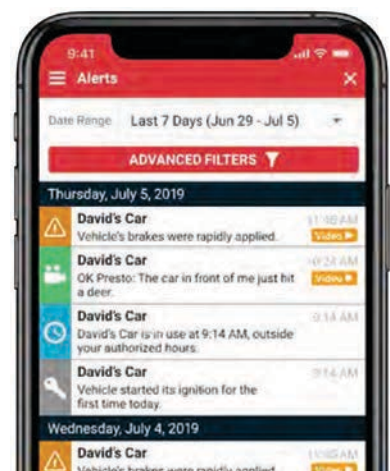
9:41

Alerts

Date Range Last 7 Days (Jun 29 - Jul 5)

ADVANCED FILTERS

Thursday, July 5, 2019

David's Car
Vehicle's brakes were rapidly applied.
11:30 AM
Video

David's Car
OK Presto: The car in front of me just hit a deer.
10:24 AM
Video

David's Car
David's Car is in use at 9:14 AM, outside your authorized hours.
9:14 AM

David's Car
Vehicle started its ignition for the first time today.
9:14 AM

Wednesday, July 4, 2019

David's Car
Vehicle's brakes were rapidly applied.
11:05 AM
Video